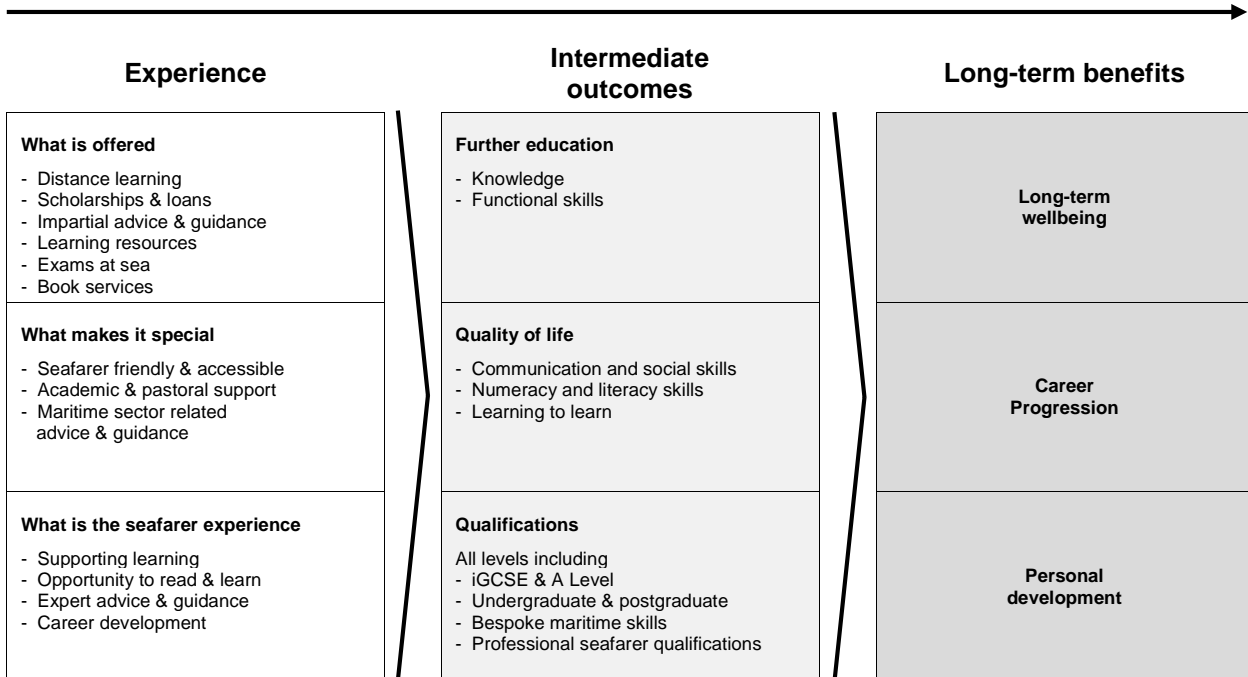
Experience

What is offered

- Distance learning
- Scholarships & loans
- Impartial advice & guidance
- Learning resources
- Exams at sea
- Book services

What makes it special

- Seafarer friendly & accessible
- Academic & pastoral support
- Maritime sector related advice & guidance

What is the seafarer experience

- Supporting learning
- Opportunity to read & learn
- Expert advice & guidance
- Career development

Intermediate outcomes

Further education

- Knowledge
- Functional skills

Quality of life

- Communication and social skills
- Numeracy and literacy skills
- Learning to learn

Qualifications

All levels including
- iGCSE & A Level
- Undergraduate & postgraduate
- Bespoke maritime skills
- Professional seafarer qualifications

Long-term benefits

Long-term wellbeing

Career Progression

Personal development